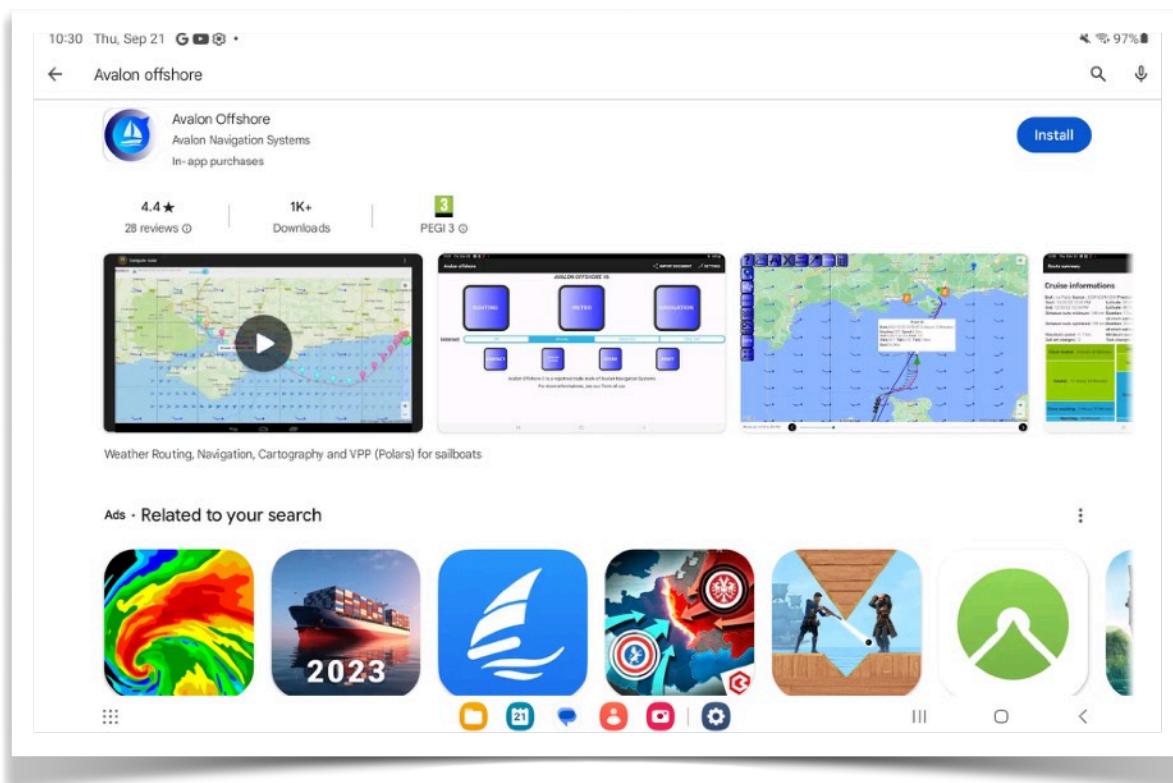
10:30 Thu, Sep 21 G

97%

Avalon offshore

Avalon Offshore
Avalon Navigation Systems
In-app purchases

Install

4.4★
28 reviews

1K+
Downloads

3
PEGI 3

AVALON OFFSHORE V6

ROUTING

METEO

NAVIGATION

Cruise informations

Weather Routing, Navigation, Cartography and VPP (Polars) for sailboats

Ads · Related to your search

2023

21